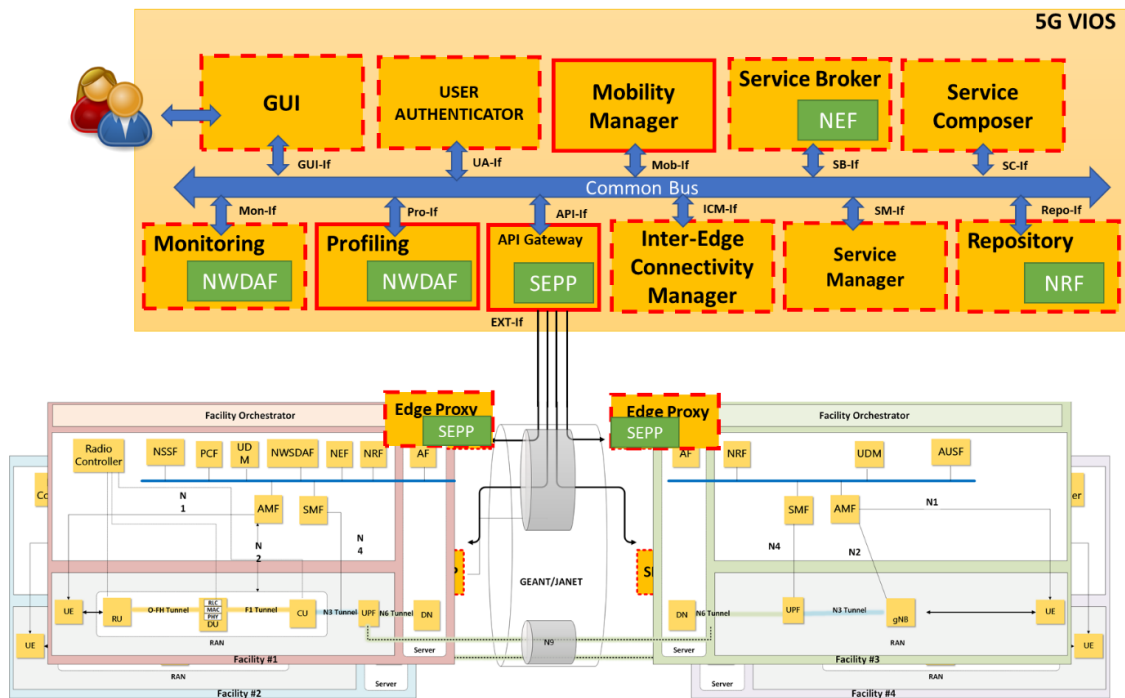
5G VIOS

GUI

USER AUTHENTICATOR

Mobility Manager

Service Broker

NEF

Service Composer

GUI-If

UA-If

Mob-If

SB-If

SC-If

Common Bus

Mon-If

Pro-If

API-If

ICM-If

SM-If

Repo-If

Monitoring

NWDAF

Profiling

NWDAF

API Gateway

SEPP

Inter-Edge Connectivity Manager

Service Manager

Repository

NRF

EXT-If

Edge Proxy

SEPP

Edge Proxy

SEPP

Facility Orchestrator

Radio Controller

NSSF

PCF

UDM

NWSDAF

NEF

NRF

AF

N1

AMF

SMF

N2

N4

UE

RU

O-FH Tunnel

RLC MAC PHY DU

F1 Tunnel

CU

N3 Tunnel

UPF

N6 Tunnel

DN

RAN

Server

Facility #1

UE

RAN

Server

Facility #2

GEANT/JANET

N9

Facility Orchestrator

AF

NRF

UDM

AUSF

SMF

AMF

N1

N4

N2

DN

N6 Tunnel

UPF

N3 Tunnel

gNB

UE

RAN

Server

Facility #3

UE

RAN

Server

Facility #4